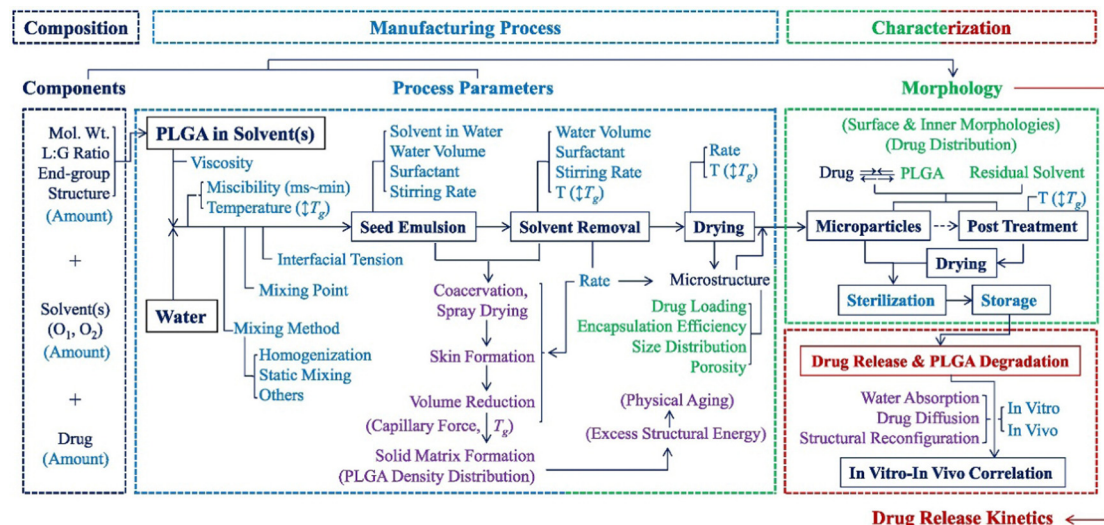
Composition

Manufacturing Process

Characterization

Components

Process Parameters

Morphology

Mol. Wt.
L:G Ratio
End-group
Structure
(Amount)

+

Solvent(s)
($O_1$, $O_2$)
(Amount)

+

Drug
(Amount)

PLGA in Solvent(s)

Viscosity

Miscibility (ms~min)
Temperature ($\updownarrow T_g$)

Water

Interfacial Tension

Mixing Point

Mixing Method

Homogenization
Static Mixing
Others

Solvent in Water
Water Volume
Surfactant
Stirring Rate

Seed Emulsion

Water Volume
Surfactant
Stirring Rate
T ($\updownarrow T_g$)

Solvent Removal

Rate
T ($\updownarrow T_g$)

Drying

Coacervation,
Spray Drying

Skin Formation

Volume Reduction
(Capillary Force, $T_g$)

Solid Matrix Formation
(PLGA Density Distribution)

Rate

Microstructure

Drug Loading
Encapsulation Efficiency
Size Distribution
Porosity

(Physical Aging)

(Excess Structural Energy)

(Surface & Inner Morphologies)
(Drug Distribution)

Drug PLGA Residual Solvent

T ($\updownarrow T_g$)

Microparticles

Post Treatment

Drying

Sterilization

Storage

Drug Release & PLGA Degradation

Water Absorption
Drug Diffusion
Structural Reconfiguration

In Vitro
In Vivo

In Vitro-In Vivo Correlation

Drug Release Kinetics